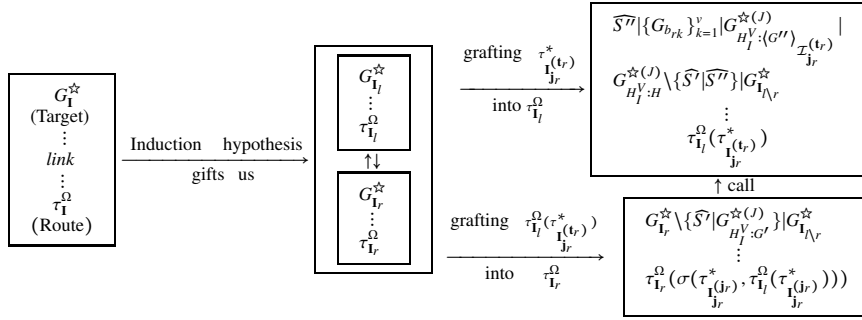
$G_{\mathbf{I}}^{\star}$
(Target)
$\vdots$
*link*
$\vdots$
$\tau_{\mathbf{I}}^{\Omega}$
(Route)

Induction hypothesis
gifts us

$G_{\mathbf{I}_l}^{\star}$
$\vdots$
$\tau_{\mathbf{I}_l}^{\Omega}$

$\uparrow\downarrow$

$G_{\mathbf{I}_r}^{\star}$
$\vdots$
$\tau_{\mathbf{I}_r}^{\Omega}$

grafting $\tau^{*}_{\mathbf{I}_{j_r}(\mathbf{t}_r)}$
into $\tau_{\mathbf{I}_l}^{\Omega}$

$\widehat{S''}|\{G_{b_{rk}}\}_{k=1}^{v}|G^{\star(J)}_{H_I^V:\langle G''\rangle_{\mathcal{I}_{j_r}(\mathbf{t}_r)}}|$
$G^{\star(J)}_{H_I^V:H}\backslash\{\widehat{S'}|\widehat{S''}\}|G^{\star}_{\mathbf{I}_{l\backslash r}}$
$\vdots$
$\tau_{\mathbf{I}_l}^{\Omega}(\tau^{*}_{\mathbf{I}_{\mathbf{j}_r}(\mathbf{t}_r)})$

$\uparrow$ call

grafting $\tau_{\mathbf{I}_l}^{\Omega}(\tau^{*}_{\mathbf{I}_{\mathbf{j}_r}(\mathbf{t}_r)})$
into $\tau_{\mathbf{I}_r}^{\Omega}$

$G_{\mathbf{I}_r}^{\star}\backslash\{\widehat{S'}|G^{\star(J)}_{H_I^V:G'}\}|G^{\star}_{\mathbf{I}_{l\backslash r}}$
$\vdots$
$\tau_{\mathbf{I}_r}^{\Omega}(\sigma(\tau^{*}_{\mathbf{I}_{\mathbf{j}_r}(\mathbf{j}_r)},\tau_{\mathbf{I}_l}^{\Omega}(\tau^{*}_{\mathbf{I}_{\mathbf{j}_r}(\mathbf{j}_r)})))$